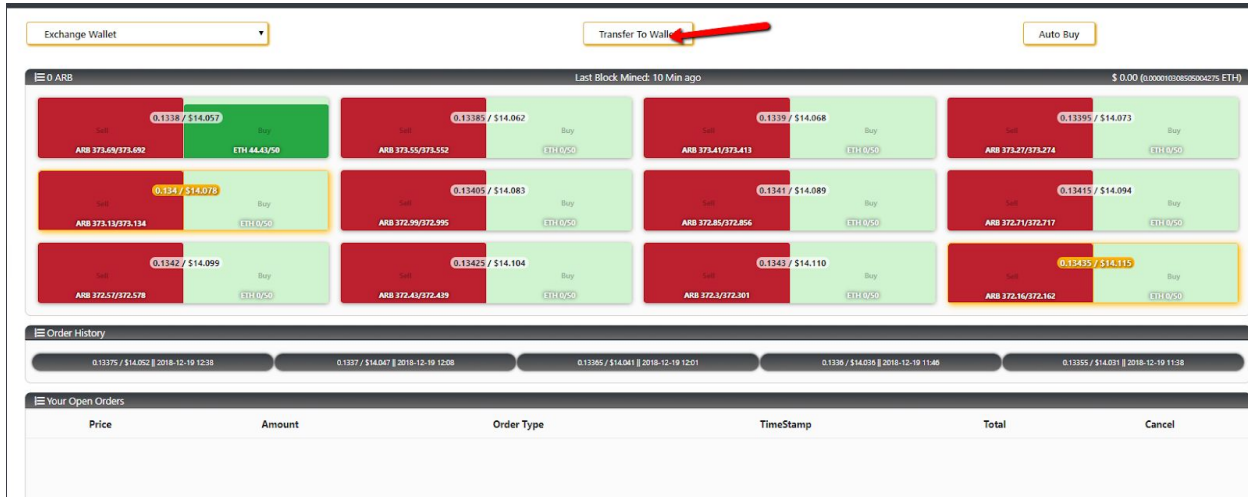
Exchange Wallet

Transfer To Wall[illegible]

Auto Buy

0 ARB

Last Block Mined: 10 Min ago

$ 0.00 (0.000010308505004275 ETH)

0.1338 / $14.057
Sell
Buy
ARB 373.69/373.692
ETH 44.43/50

0.13385 / $14.062
Sell
Buy
ARB 373.55/373.552
ETH 0/50

0.1339 / $14.068
Sell
Buy
ARB 373.41/373.413
ETH 0/50

0.13395 / $14.073
Sell
Buy
ARB 373.27/373.274
ETH 0/50

0.134 / $14.078
Sell
Buy
ARB 373.13/373.134
ETH 0/50

0.13405 / $14.083
Sell
Buy
ARB 372.99/372.995
ETH 0/50

0.1341 / $14.089
Sell
Buy
ARB 372.85/372.856
ETH 0/50

0.13415 / $14.094
Sell
Buy
ARB 372.71/372.717
ETH 0/50

0.1342 / $14.099
Sell
Buy
ARB 372.57/372.578
ETH 0/50

0.13425 / $14.104
Sell
Buy
ARB 372.43/372.439
ETH 0/50

0.1343 / $14.110
Sell
Buy
ARB 372.3/372.301
ETH 0/50

0.13435 / $14.115
Sell
Buy
ARB 372.16/372.162
ETH 0/50

Order History

0.13375 / $14.052 || 2018-12-19 12:38
0.1337 / $14.047 || 2018-12-19 12:08
0.13365 / $14.041 || 2018-12-19 12:01
0.1336 / $14.036 || 2018-12-19 11:46
0.13355 / $14.031 || 2018-12-19 11:38

Your Open Orders

| Price | Amount | Order Type | TimeStamp | Total | Cancel |
|---|---|---|---|---|---|